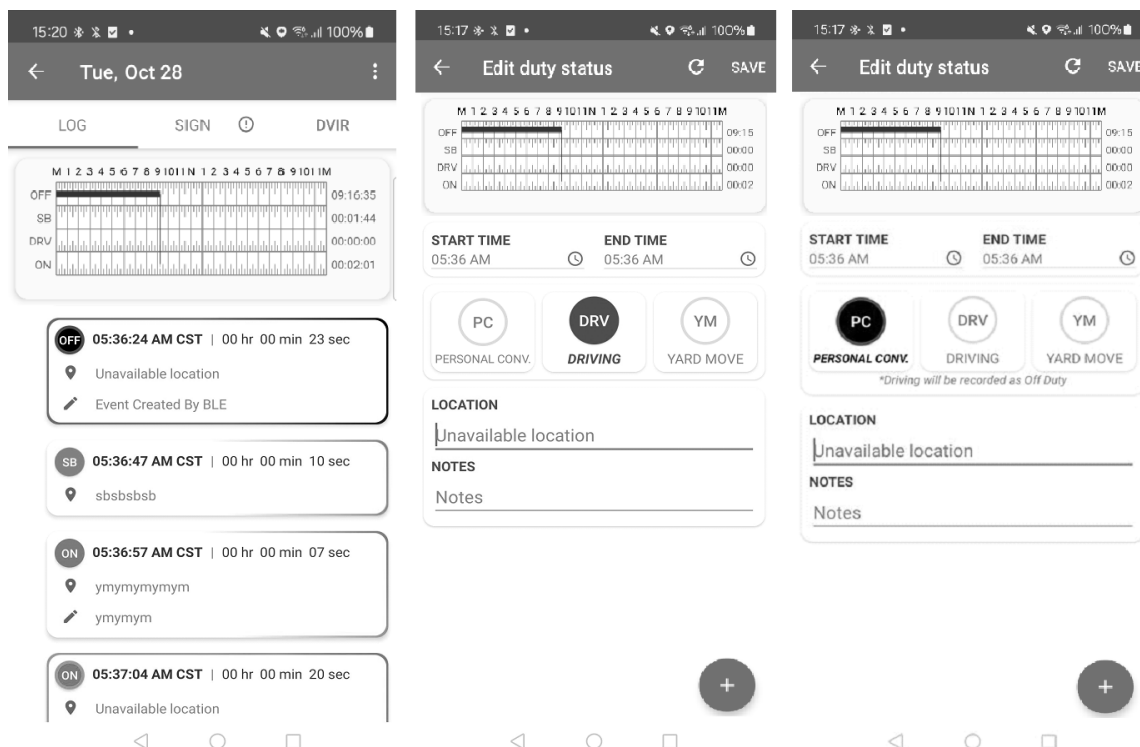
15:20 100%

Tue, Oct 28

LOG SIGN DVIR

M 1 2 3 4 5 6 7 8 9 10 11 N 1 2 3 4 5 6 7 8 9 10 11 M
OFF 09:16:35
SB 00:01:44
DRV 00:00:00
ON 00:02:01

OFF 05:36:24 AM CST | 00 hr 00 min 23 sec
Unavailable location
Event Created By BLE

SB 05:36:47 AM CST | 00 hr 00 min 10 sec
sbsbsbsb

ON 05:36:57 AM CST | 00 hr 00 min 07 sec
ymymymymym
ymymym

ON 05:37:04 AM CST | 00 hr 00 min 20 sec
Unavailable location

15:17 100%

Edit duty status SAVE

M 1 2 3 4 5 6 7 8 9 10 11 N 1 2 3 4 5 6 7 8 9 10 11 M
OFF 09:15
SB 00:00
DRV 00:00
ON 00:02

START TIME
05:36 AM
END TIME
05:36 AM

PC
PERSONAL CONV.
DRV
DRIVING
YM
YARD MOVE

LOCATION
Unavailable location
NOTES
Notes

+

15:17 100%

Edit duty status SAVE

M 1 2 3 4 5 6 7 8 9 10 11 N 1 2 3 4 5 6 7 8 9 10 11 M
OFF 09:15
SB 00:00
DRV 00:00
ON 00:02

START TIME
05:36 AM
END TIME
05:36 AM

PC
PERSONAL CONV.
DRV
DRIVING
YM
YARD MOVE
*Driving will be recorded as Off Duty

LOCATION
Unavailable location
NOTES
Notes

+